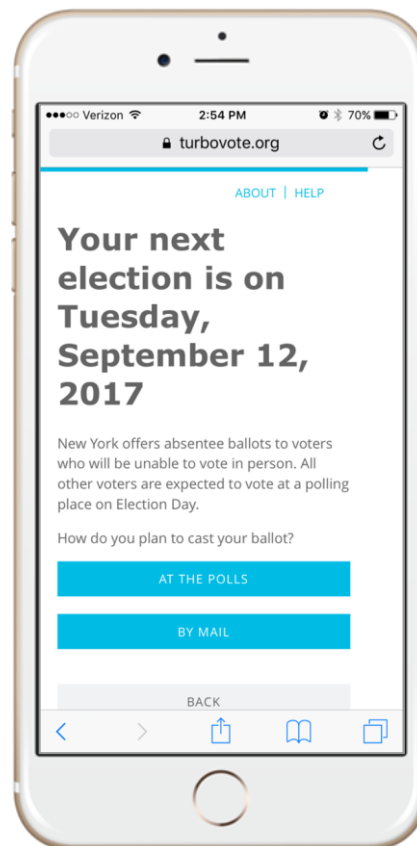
●●●○○ Verizon 2:54 PM 70%

turbovote.org

ABOUT | HELP

Your next election is on Tuesday, September 12, 2017

New York offers absentee ballots to voters who will be unable to vote in person. All other voters are expected to vote at a polling place on Election Day.

How do you plan to cast your ballot?

AT THE POLLS

BY MAIL

BACK